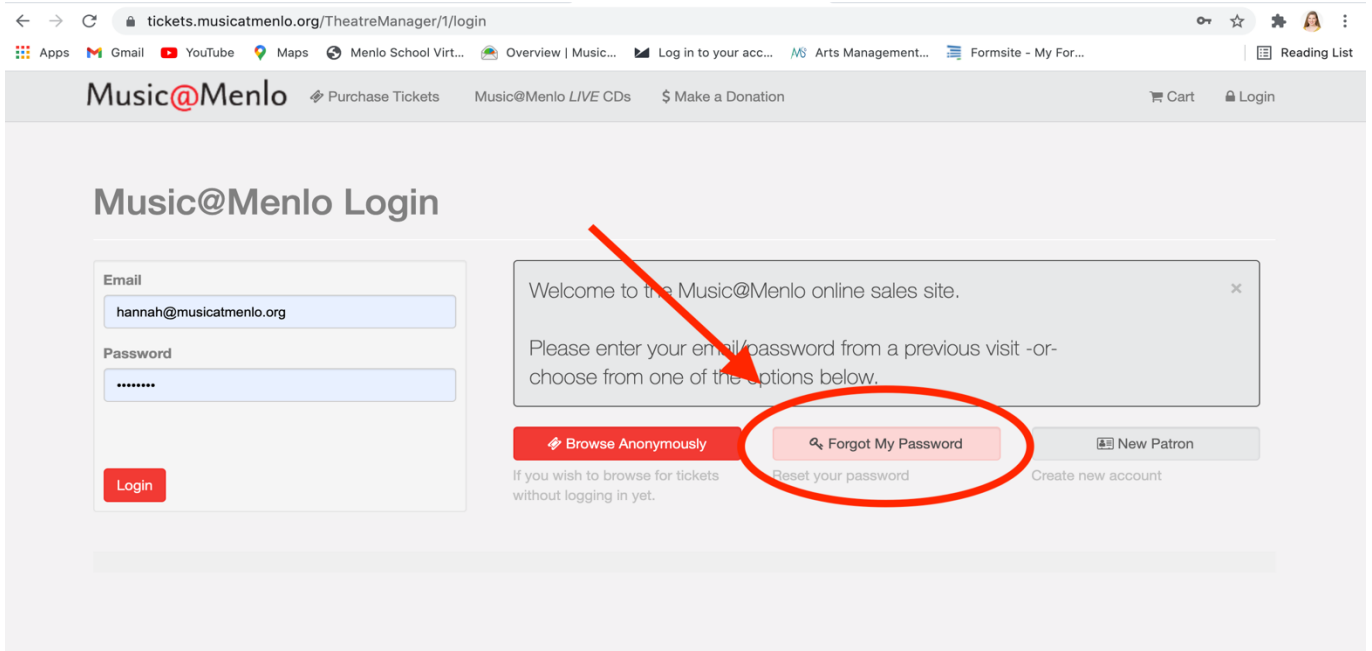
tickets.musicatmenlo.org/TheatreManager/1/login

Apps Gmail YouTube Maps Menlo School Virt... Overview | Music... Log in to your acc... Arts Management... Formsite - My For... Reading List

Music@Menlo Purchase Tickets Music@Menlo *LIVE* CDs $ Make a Donation Cart Login

Music@Menlo Login

Email
hannah@musicatmenlo.org
Password
••••••••
Login

Welcome to the Music@Menlo online sales site. ×

Please enter your email/password from a previous visit -or- choose from one of the options below.

Browse Anonymously
If you wish to browse for tickets without logging in yet.

Forgot My Password
Reset your password

New Patron
Create new account